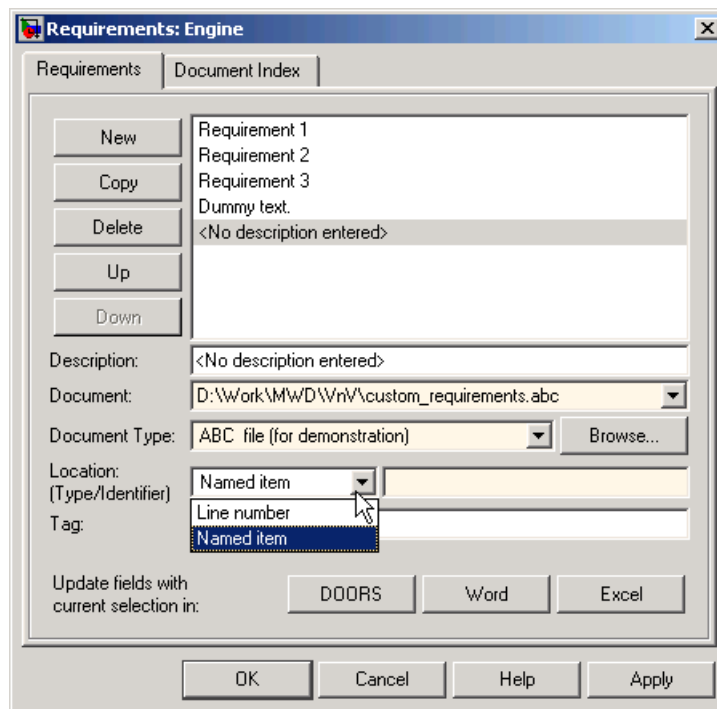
Requirements: Engine

Requirements | Document Index

New
Copy
Delete
Up
Down

Requirement 1
Requirement 2
Requirement 3
Dummy text.
<No description entered>

Description: <No description entered>

Document: D:\Work\MWD\VnV\custom_requirements.abc

Document Type: ABC file (for demonstration) Browse...

Location: (Type/Identifier) Named item

Line number
Named item

Tag:

Update fields with current selection in: DOORS Word Excel

OK Cancel Help Apply